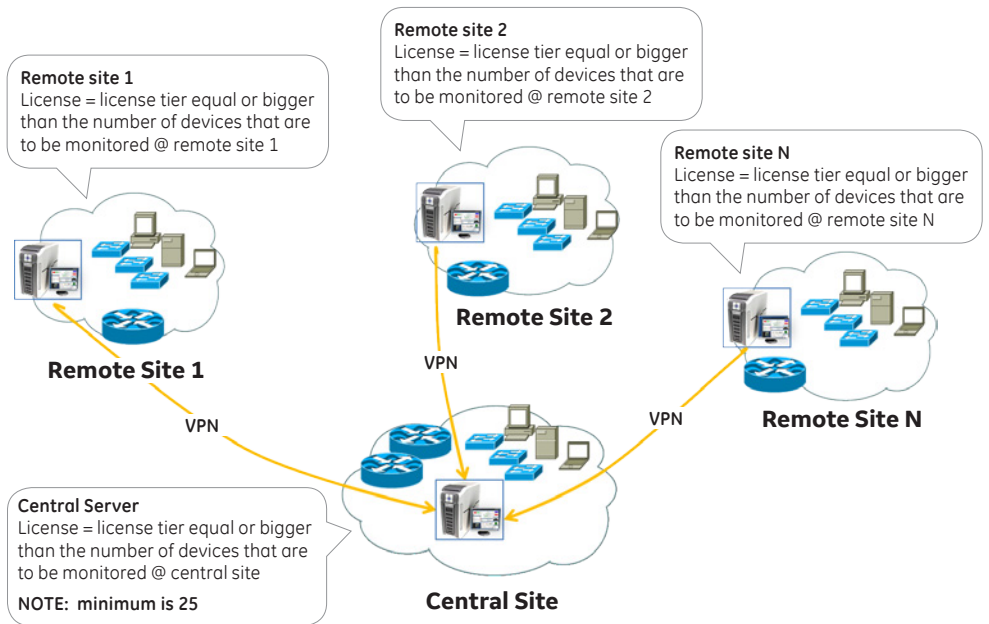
Remote site 2
License = license tier equal or bigger than the number of devices that are to be monitored @ remote site 2

Remote site 1
License = license tier equal or bigger than the number of devices that are to be monitored @ remote site 1

Remote site N
License = license tier equal or bigger than the number of devices that are to be monitored @ remote site N

Remote Site 2

Remote Site 1

VPN

VPN

VPN

Remote Site N

Central Server
License = license tier equal or bigger than the number of devices that are to be monitored @ central site

NOTE: minimum is 25

Central Site